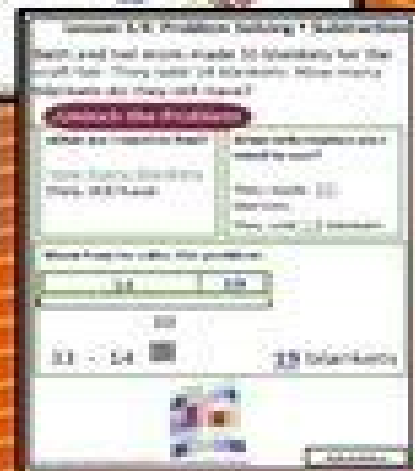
Lesson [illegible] Problem Solving • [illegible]

Beth and her mom made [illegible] blankets for the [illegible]. They used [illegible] blankets. How many blankets do they still have?

Unlock the Problem

What do I need to find?

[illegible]

What info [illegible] do I need to use?

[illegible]

How I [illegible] the problem

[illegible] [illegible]

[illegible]

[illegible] - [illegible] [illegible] blankets

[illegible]